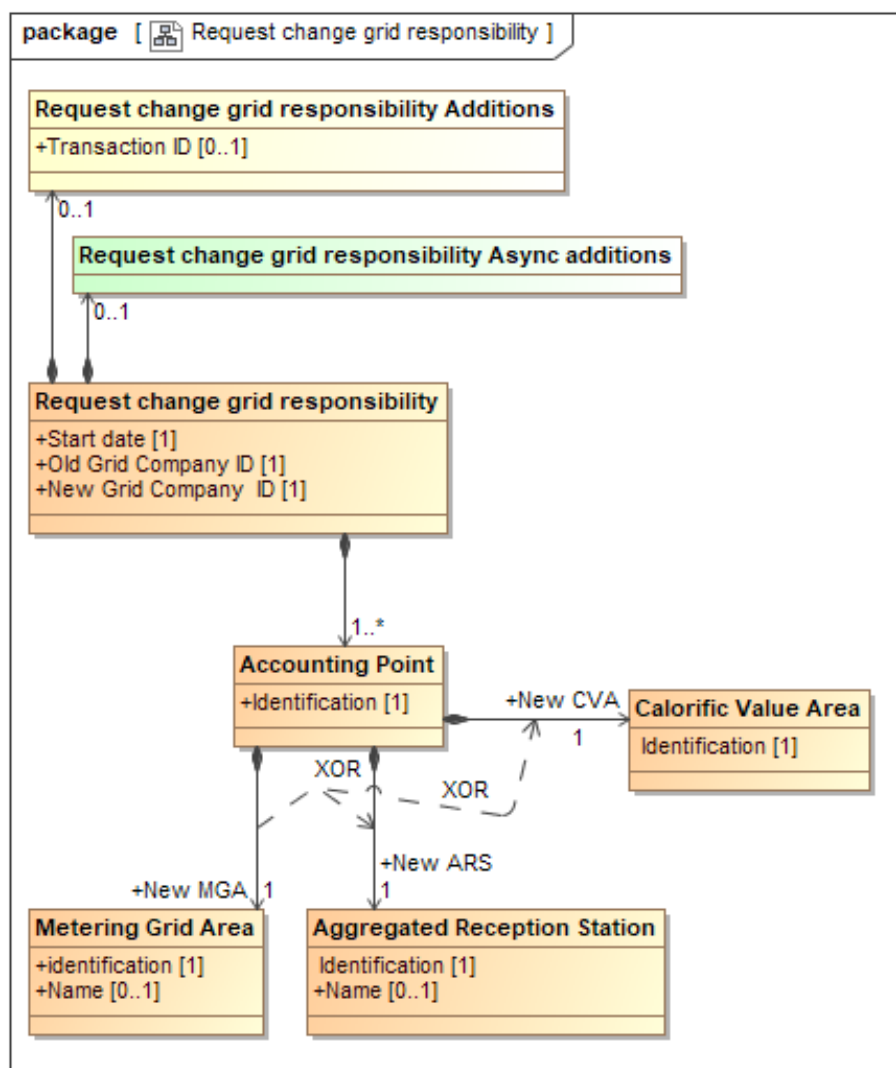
package [ Request change grid responsibility ]

Request change grid responsibility Additions
+Transaction ID [0..1]

0..1

Request change grid responsibility Async additions

0..1

Request change grid responsibility
+Start date [1]
+Old Grid Company ID [1]
+New Grid Company ID [1]

1..*

Accounting Point
+Identification [1]

+New CVA
1

Calorific Value Area
Identification [1]

XOR

XOR

+New ARS
1

+New MGA 1

Metering Grid Area
+identification [1]
+Name [0..1]

Aggregated Reception Station
Identification [1]
+Name [0..1]